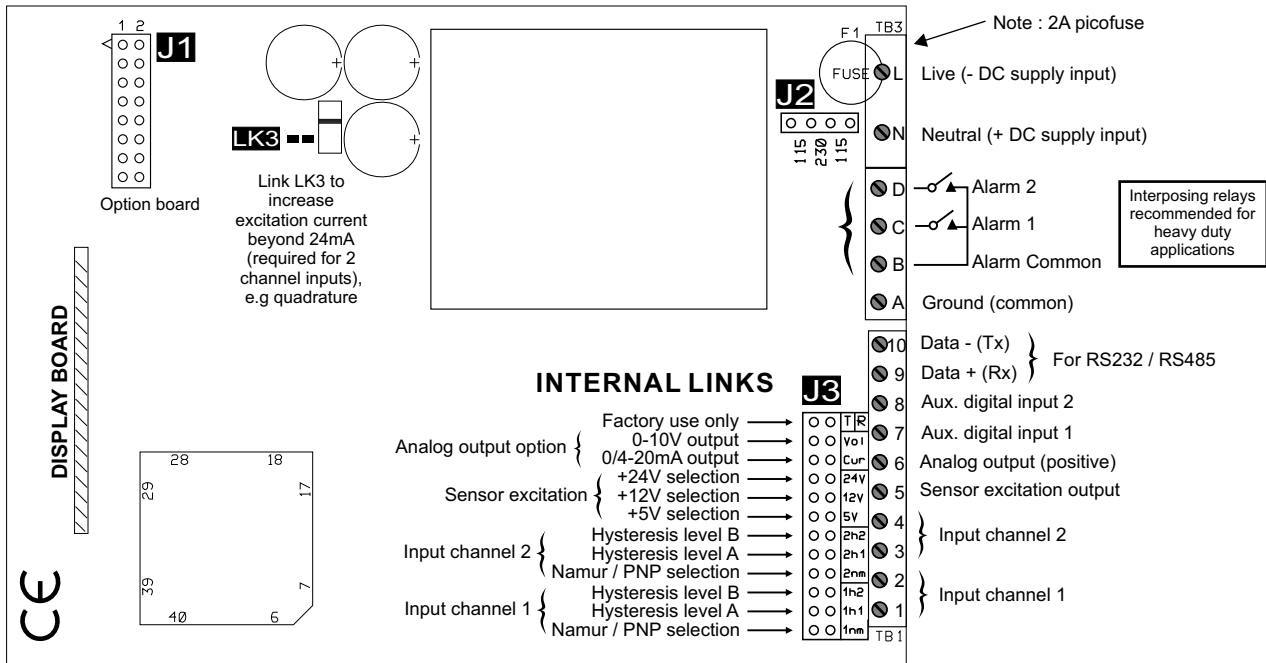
1 2
J1
Option board

LK3
Link LK3 to increase excitation current beyond 24mA (required for 2 channel inputs), e.g quadrature

J2
115 230 115

F1
FUSE
TB3
Note : 2A picofuse
L Live (- DC supply input)
N Neutral (+ DC supply input)
D Alarm 2
C Alarm 1
B Alarm Common
A Ground (common)

Interposing relays recommended for heavy duty applications

DISPLAY BOARD

INTERNAL LINKS
J3

Factory use only
Analog output option { 0-10V output
0/4-20mA output
Sensor excitation { +24V selection
+12V selection
+5V selection
Input channel 2 { Hysteresis level B
Hysteresis level A
Namur / PNP selection
Input channel 1 { Hysteresis level B
Hysteresis level A
Namur / PNP selection

TR
Vol
Cur
24V
12V
5V
2h2
2h1
2nm
1h2
1h1
1nm

10 Data - (Tx)
9 Data + (Rx) } For RS232 / RS485
8 Aux. digital input 2
7 Aux. digital input 1
6 Analog output (positive)
5 Sensor excitation output
4 } Input channel 2
3
2 } Input channel 1
1
TB1

28 18
29 17
39 7
40 6

CE